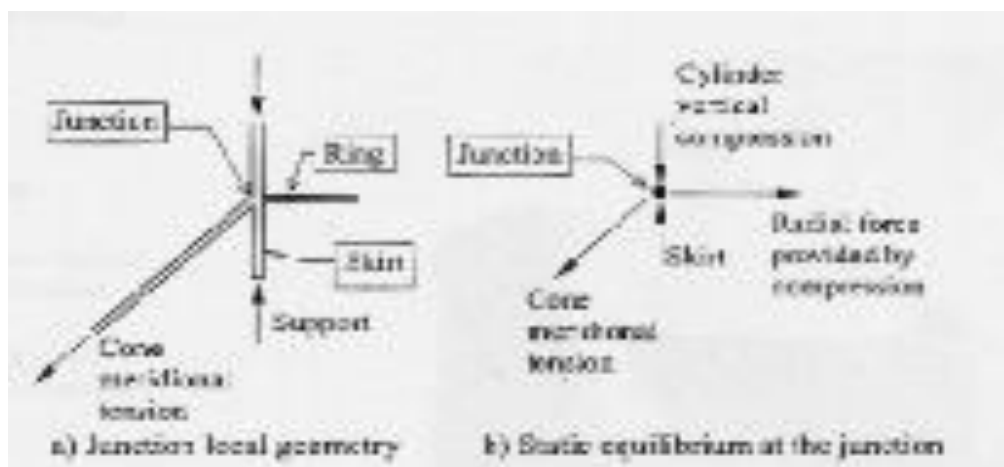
Junction

Ring

Skirt

Support

Cone meridional tension

a) Junction local geometry

Cylinder vertical compression

Junction

Radial force provided by compression

Skirt

Cone meridional tension

b) Static equilibrium at the junction